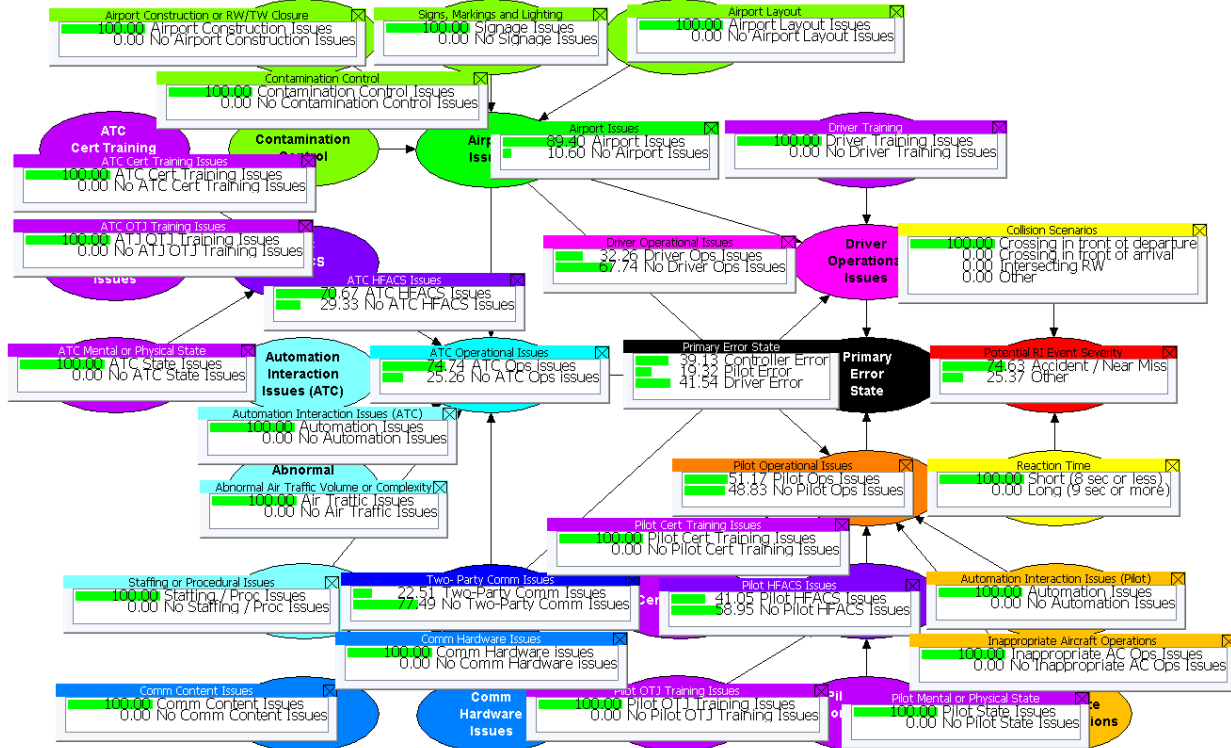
Airport Construction or RW/TW Closure
100.00 Airport Construction Issues
0.00 No Airport Construction Issues

Signs, Markings and Lighting
100.00 Signage Issues
0.00 No Signage Issues

Airport Layout
100.00 Airport Layout Issues
0.00 No Airport Layout Issues

Contamination Control
100.00 Contamination Control Issues
0.00 No Contamination Control Issues

ATC Cert Training

Contamination Control

Airport Issues
89.40 Airport Issues
10.60 No Airport Issues

Driver Training
100.00 Driver Training Issues
0.00 No Driver Training Issues

ATC Cert Training Issues
100.00 ATC Cert Training Issues
0.00 No ATC Cert Training Issues

ATC OTJ Training Issues
100.00 ATJ OTJ Training Issues
0.00 No ATJ OTJ Training Issues

Driver Operational Issues
32.26 Driver Ops Issues
67.74 No Driver Ops Issues

Driver Operational Issues

Collision Scenarios
100.00 Crossing in front of departure
0.00 Crossing in front of arrival
0.00 Intersecting RW
0.00 Other

ATC HFACS Issues
70.67 ATC HFACS Issues
29.33 No ATC HFACS Issues

Issues

Primary Error State
39.13 Controller Error
19.32 Pilot Error
41.54 Driver Error

Primary Error State

ATC Mental or Physical State
100.00 ATC State Issues
0.00 No ATC State Issues

Automation Interaction Issues (ATC)

ATC Operational Issues
74.74 ATC Ops Issues
25.26 No ATC Ops Issues

Potential RI Event Severity
74.63 Accident / Near Miss
25.37 Other

Automation Interaction Issues (ATC)
100.00 Automation Issues
0.00 No Automation Issues

Abnormal

Abnormal Air Traffic Volume or Complexity
100.00 Air Traffic Issues
0.00 No Air Traffic Issues

Pilot Operational Issues
51.17 Pilot Ops Issues
48.83 No Pilot Ops Issues

Reaction Time
100.00 Short (8 sec or less)
0.00 Long (9 sec or more)

Pilot Cert Training Issues
100.00 Pilot Cert Training Issues
0.00 No Pilot Cert Training Issues

Staffing or Procedural Issues
100.00 Staffing / Proc Issues
0.00 No Staffing / Proc Issues

Two- Party Comm Issues
22.51 Two-Party Comm Issues
77.49 No Two-Party Comm Issues

Pilot HFACS Issues
41.05 Pilot HFACS Issues
58.95 No Pilot HFACS Issues

Automation Interaction Issues (Pilot)
100.00 Automation Issues
0.00 No Automation Issues

Comm Hardware Issues
100.00 Comm Hardware issues
0.00 No Comm Hardware Issues

Inappropriate Aircraft Operations
100.00 Inappropriate AC Ops Issues
0.00 No Inappropriate AC Ops Issues

Comm Content Issues
100.00 Comm Content Issues
0.00 No Comm Content Issues

Comm Hardware Issues

Pilot OTJ Training Issues
100.00 Pilot OTJ Training Issues
0.00 No Pilot OTJ Training Issues

Pilot Mental or Physical State
100.00 Pilot State Issues
0.00 No Pilot State Issues